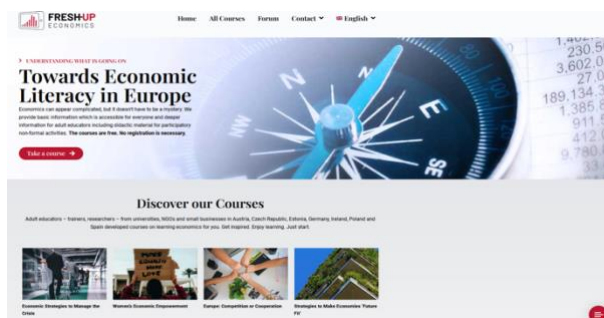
FRESH-UP
ECONOMICS

Home All Courses Forum Contact English

> UNDERSTANDING WHAT IS GOING ON

Towards Economic Literacy in Europe

Economics can appear complicated, but it doesn't have to be a mystery. We provide basic information which is accessible for everyone and deeper information for adult educators including didactic material for participatory non-formal activities. The courses are free. No registration is necessary.

Take a course →

1,40
230.5
3,602.0
27.0
189,134.3
1,385.8
911.5
412
9,780

N
E
SE

Discover our Courses

Adult educators – trainers, researchers – from universities, NGOs and small businesses in Austria, Czech Republic, Estonia, Germany, Ireland, Poland and Spain developed courses on learning economics for you. Get inspired. Enjoy learning. Just start.

Economic Strategies to Manage the Crisis

Women's Economic Empowerment

Europe: Competition or Cooperation

Strategies to Make Economies 'Future Fit'